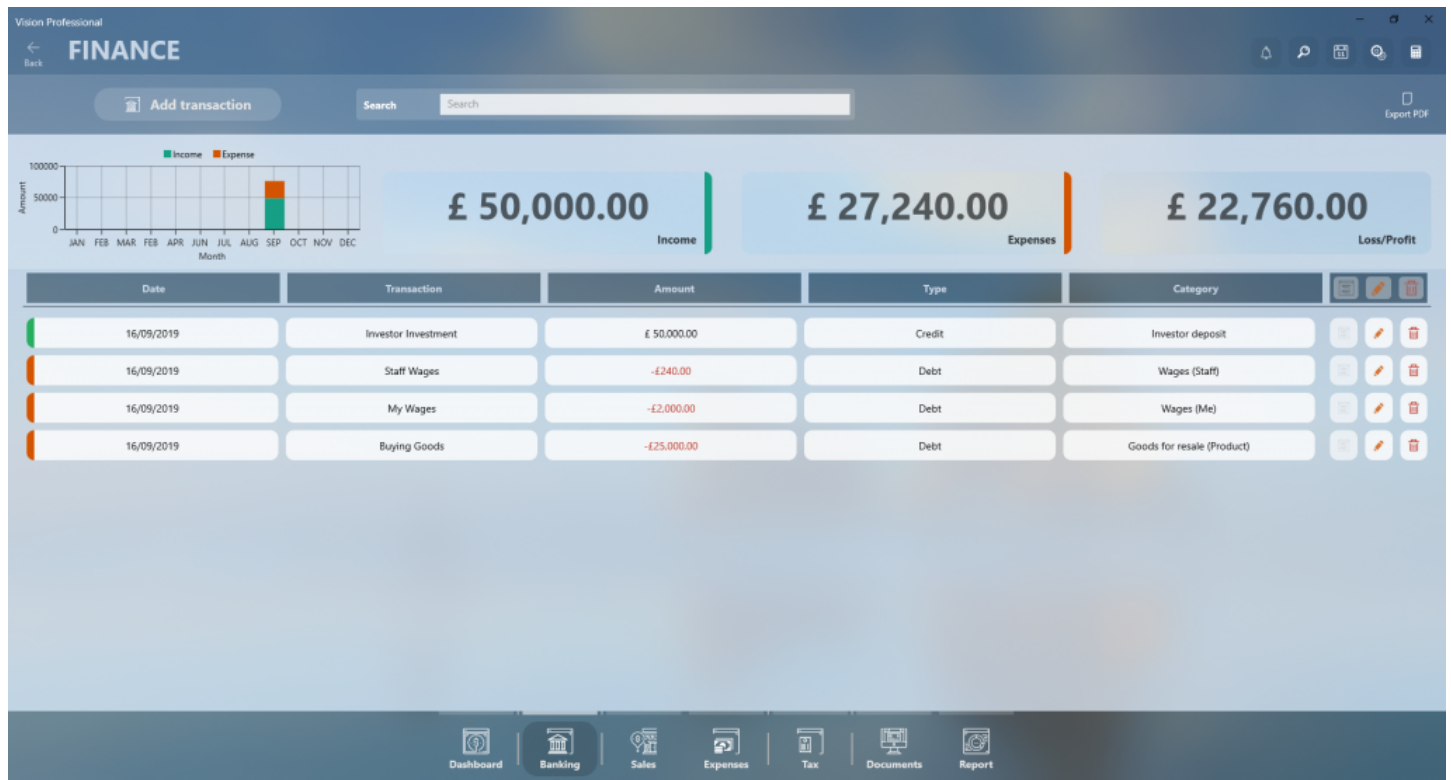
Vision Professional

Back
FINANCE

Add transaction
Search
Search
Export PDF

Income Expense
100000
50000
0
Amount
JAN FEB MAR FEB APR JUN JUL AUG SEP OCT NOV DEC
Month

£ 50,000.00
Income

£ 27,240.00
Expenses

£ 22,760.00
Loss/Profit

| Date | Transaction | Amount | Type | Category |
|---|---|---|---|---|
| 16/09/2019 | Investor Investment | £ 50,000.00 | Credit | Investor deposit |
| 16/09/2019 | Staff Wages | -£240.00 | Debt | Wages (Staff) |
| 16/09/2019 | My Wages | -£2,000.00 | Debt | Wages (Me) |
| 16/09/2019 | Buying Goods | -£25,000.00 | Debt | Goods for resale (Product) |

Dashboard
Banking
Sales
Expenses
Tax
Documents
Report